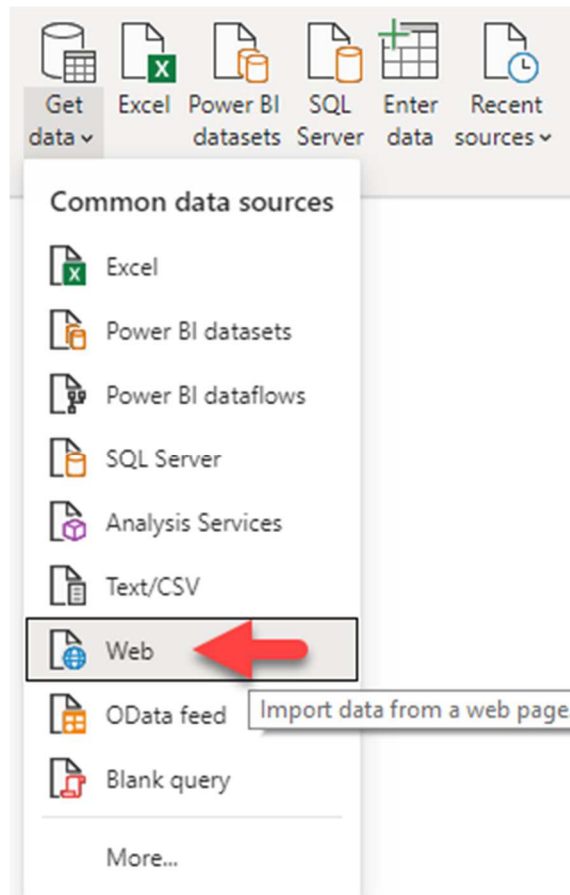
Get data ⌄ Excel Power BI datasets SQL Server Enter data Recent sources ⌄

Common data sources

Excel

Power BI datasets

Power BI dataflows

SQL Server

Analysis Services

Text/CSV

Web

OData feed

Import data from a web page

Blank query

More...